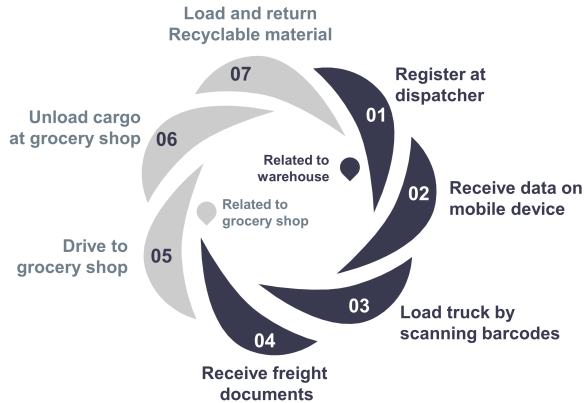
Load and return Recyclable material

07

Register at dispatcher

01

Unload cargo at grocery shop

06

Related to warehouse

02

Receive data on mobile device

Related to grocery shop

Drive to grocery shop

05

03

Load truck by scanning barcodes

04

Receive freight documents